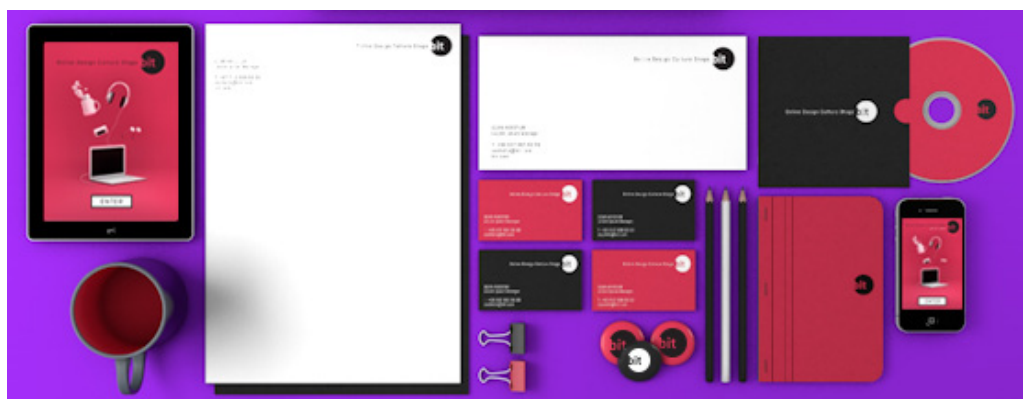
Online Design Culture Blogs bit

ENTER

Online Design Culture Blogs bit

Online Design Culture Blogs bit

Online Design Culture Blogs bit

Online Design Culture Blogs bit

Online Design Culture Blogs bit

Online Design Culture Blogs bit

Online Design Culture Blogs bit

bit

bit

bit

bit

bit

ENTER